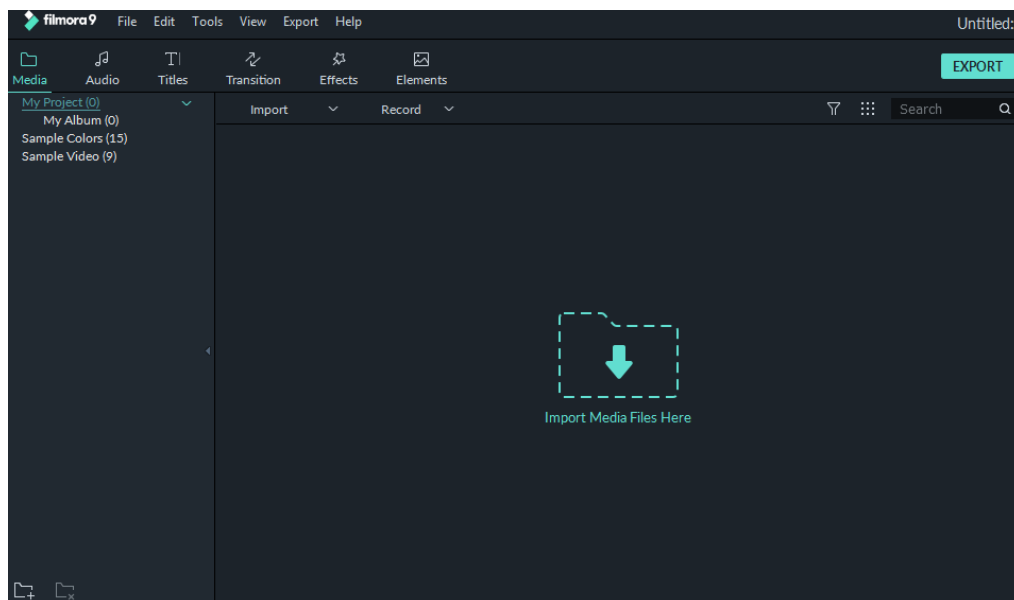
filmora9 File Edit Tools View Export Help

Untitled:

Media Audio Titles Transition Effects Elements

EXPORT

My Project (0)
My Album (0)
Sample Colors (15)
Sample Video (9)

Import Record

Search

Import Media Files Here